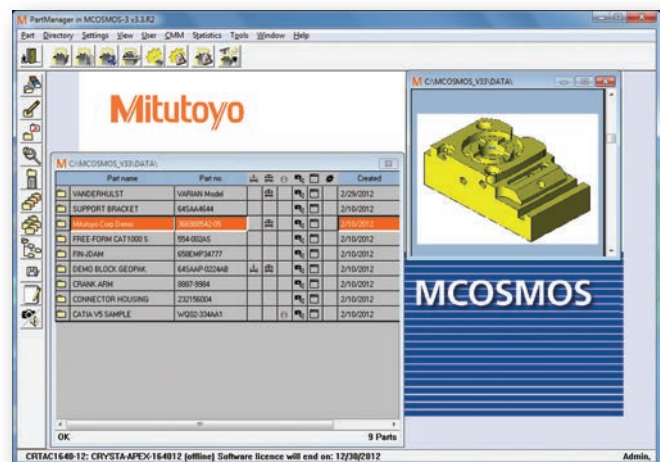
PartManager in MCOSMOS-3 v3.3.R2

Part Directory Settings View User CMM Statistics Tools Window Help

Mitutoyo

C:\MCOSMOS_V33\DATA\

C:\MCOSMOS_V33\DATA\

| Part name | Part no | | | | | | | Created |
|---|---|---|---|---|---|---|---|---|
| VANDERHULST | VARIAN Model | | | | | | | 2/29/2012 |
| SUPPORT BRACKET | 645AA4644 | | | | | | | 2/10/2012 |
| Mitutoyo Corp Demo | 366369542-05 | | | | | | | 2/10/2012 |
| FREE-FORM CAT1000 S | 554-002AS | | | | | | | 2/10/2012 |
| FIN-JDAM | 658EMP34777 | | | | | | | 2/10/2012 |
| DEMO BLOCK GEOPAK | 645AAP-0224AB | | | | | | | 2/10/2012 |
| CRANK ARM | 8887-9984 | | | | | | | 2/10/2012 |
| CONNECTOR HOUSING | 232156004 | | | | | | | 2/10/2012 |
| CATIA V5 SAMPLE | WQ02-334AA1 | | | | | | | 2/10/2012 |

OK

9 Parts

MCOSMOS

CRTAC1640-12: CRYSTA-APEX-164012 (offline) Software licence will end on: 12/30/2012

Admin,